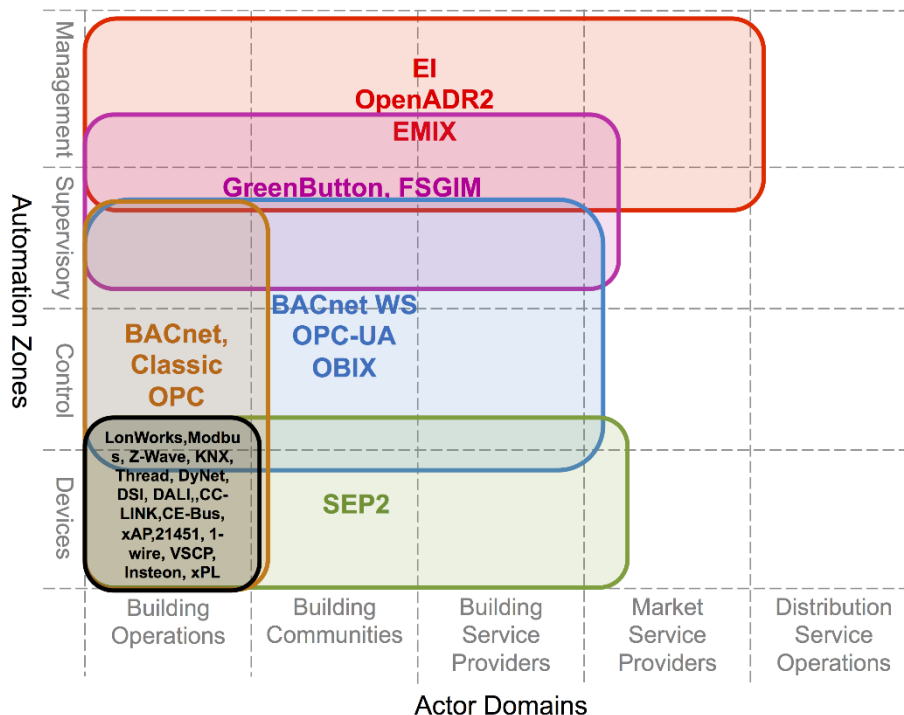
Automation Zones

Management

Supervisory

Control

Devices

EI
OpenADR2
EMIX

GreenButton, FSGIM

BACnet WS
OPC-UA
OBIX

BACnet, Classic OPC

LonWorks,Modbus, Z-Wave, KNX, Thread, DyNet, DSI, DALI,,CC-LINK,CE-Bus, xAP,21451, 1-wire, VSCP, Insteon, xPL

SEP2

Building Operations

Building Communities

Building Service Providers

Market Service Providers

Distribution Service Operations

Actor Domains